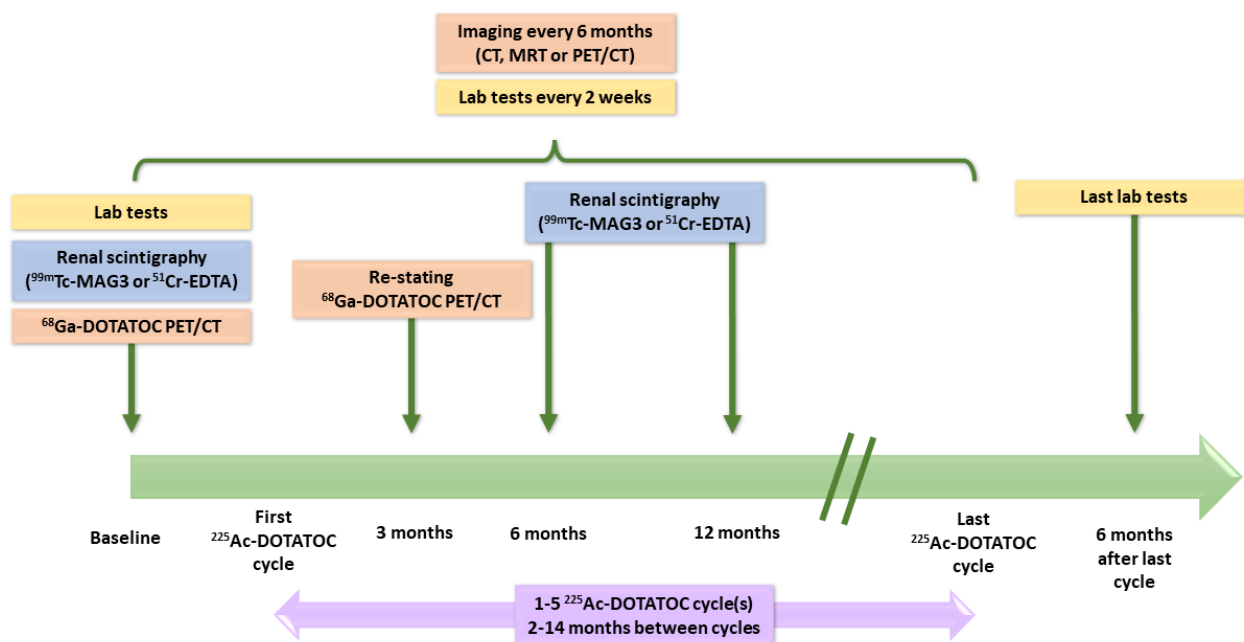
Imaging every 6 months
(CT, MRT or PET/CT)

Lab tests every 2 weeks

Lab tests

Renal scintigraphy
($^{99m}$Tc-MAG3 or $^{51}$Cr-EDTA)

$^{68}$Ga-DOTATOC PET/CT

Re-stating
$^{68}$Ga-DOTATOC PET/CT

Renal scintigraphy
($^{99m}$Tc-MAG3 or $^{51}$Cr-EDTA)

Last lab tests

Baseline

First
$^{225}$Ac-DOTATOC
cycle

3 months

6 months

12 months

Last
$^{225}$Ac-DOTATOC
cycle

6 months
after last
cycle

1-5 $^{225}$Ac-DOTATOC cycle(s)
2-14 months between cycles